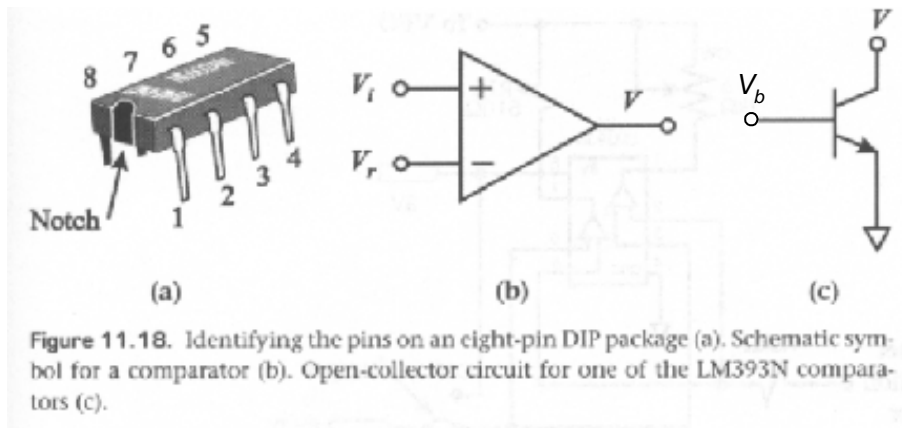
8 7 6 5

Notch 1 2 3 4

$V_i$ + $V_r$ − $V$

$V$ $V_b$

(a) (b) (c)

Figure 11.18. Identifying the pins on an eight-pin DIP package (a). Schematic symbol for a comparator (b). Open-collector circuit for one of the LM393N comparators (c).